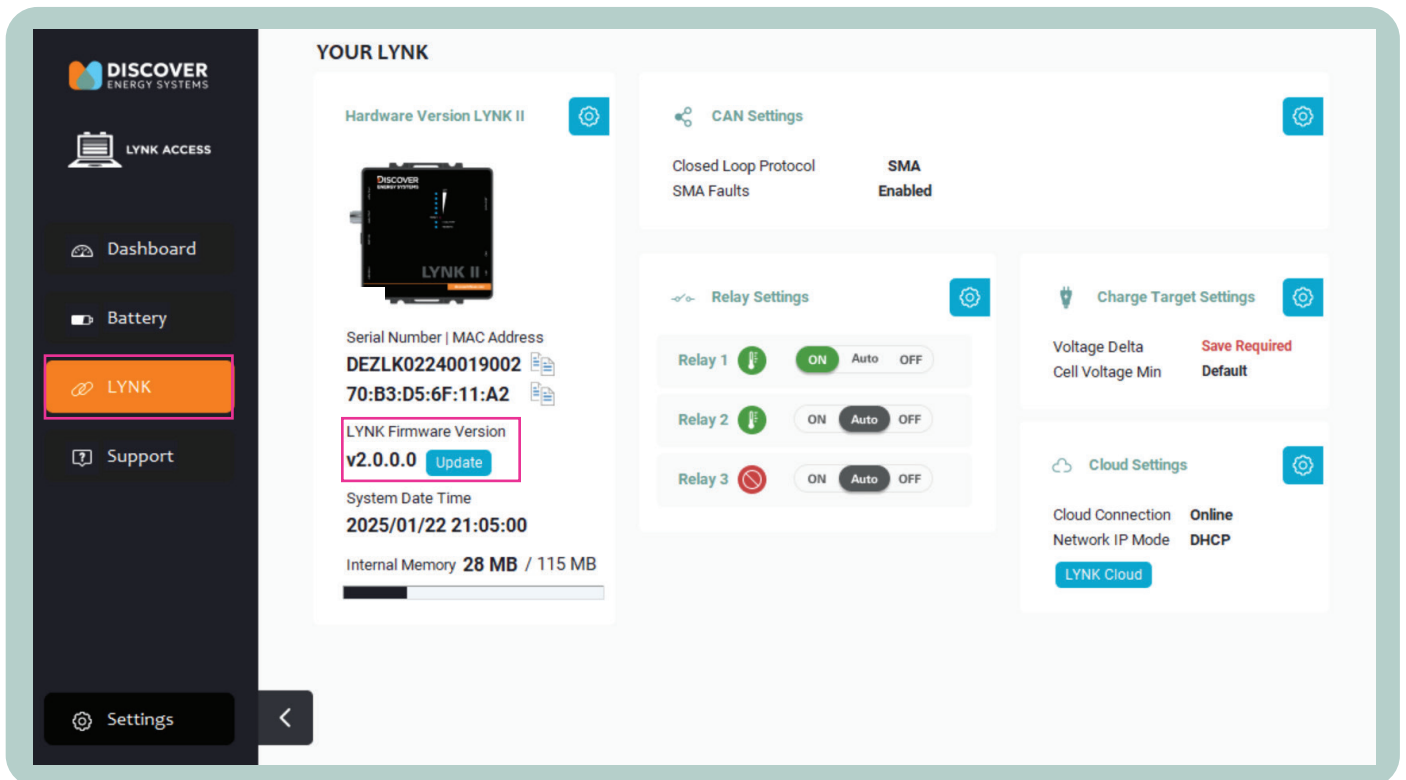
DISCOVER
ENERGY SYSTEMS

LYNK ACCESS

Dashboard

Battery

LYNK

Support

Settings

YOUR LYNK

Hardware Version LYNK II

DISCOVER
ENERGY SYSTEMS
LYNK II

Serial Number | MAC Address
DEZLK02240019002
70:B3:D5:6F:11:A2

LYNK Firmware Version
v2.0.0.0 Update

System Date Time
2025/01/22 21:05:00

Internal Memory 28 MB / 115 MB

CAN Settings

Closed Loop Protocol SMA
SMA Faults Enabled

Relay Settings

Relay 1 ON Auto OFF
Relay 2 ON Auto OFF
Relay 3 ON Auto OFF

Charge Target Settings

Voltage Delta Save Required
Cell Voltage Min Default

Cloud Settings

Cloud Connection Online
Network IP Mode DHCP

LYNK Cloud